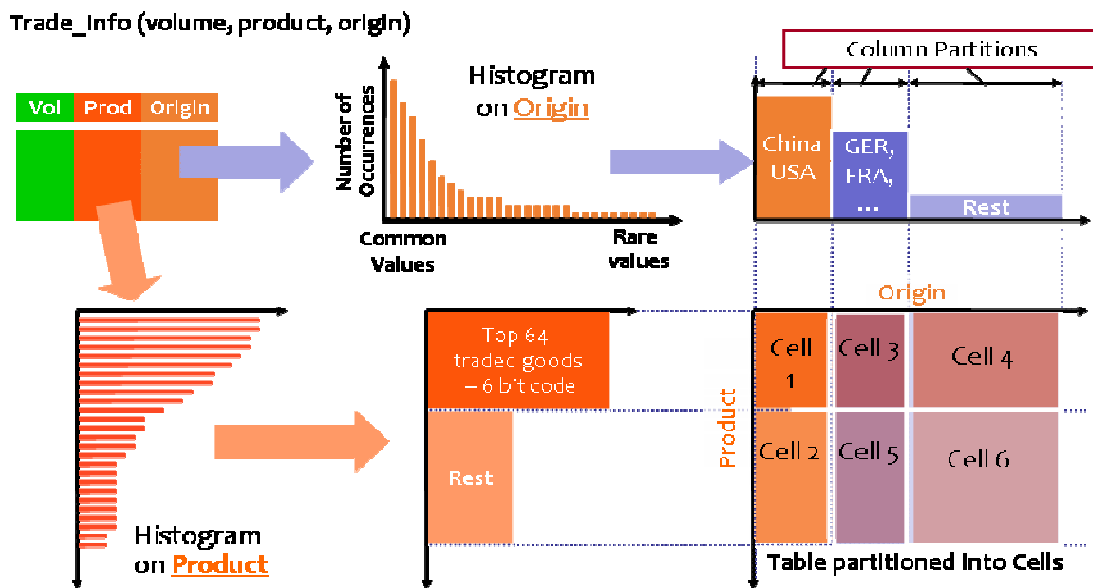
Trade_Info (volume, product, origin)

Vol Prod Origin

Number of Occurrences

Histogram on Origin

Common Values

Rare values

Column Partitions

China USA

GER, FRA, ...

Rest

Histogram on Product

Top 64 traded goods – 6 bit code

Rest

Origin

Product

Cell 1

Cell 3

Cell 4

Cell 2

Cell 5

Cell 6

Table partitioned into Cells